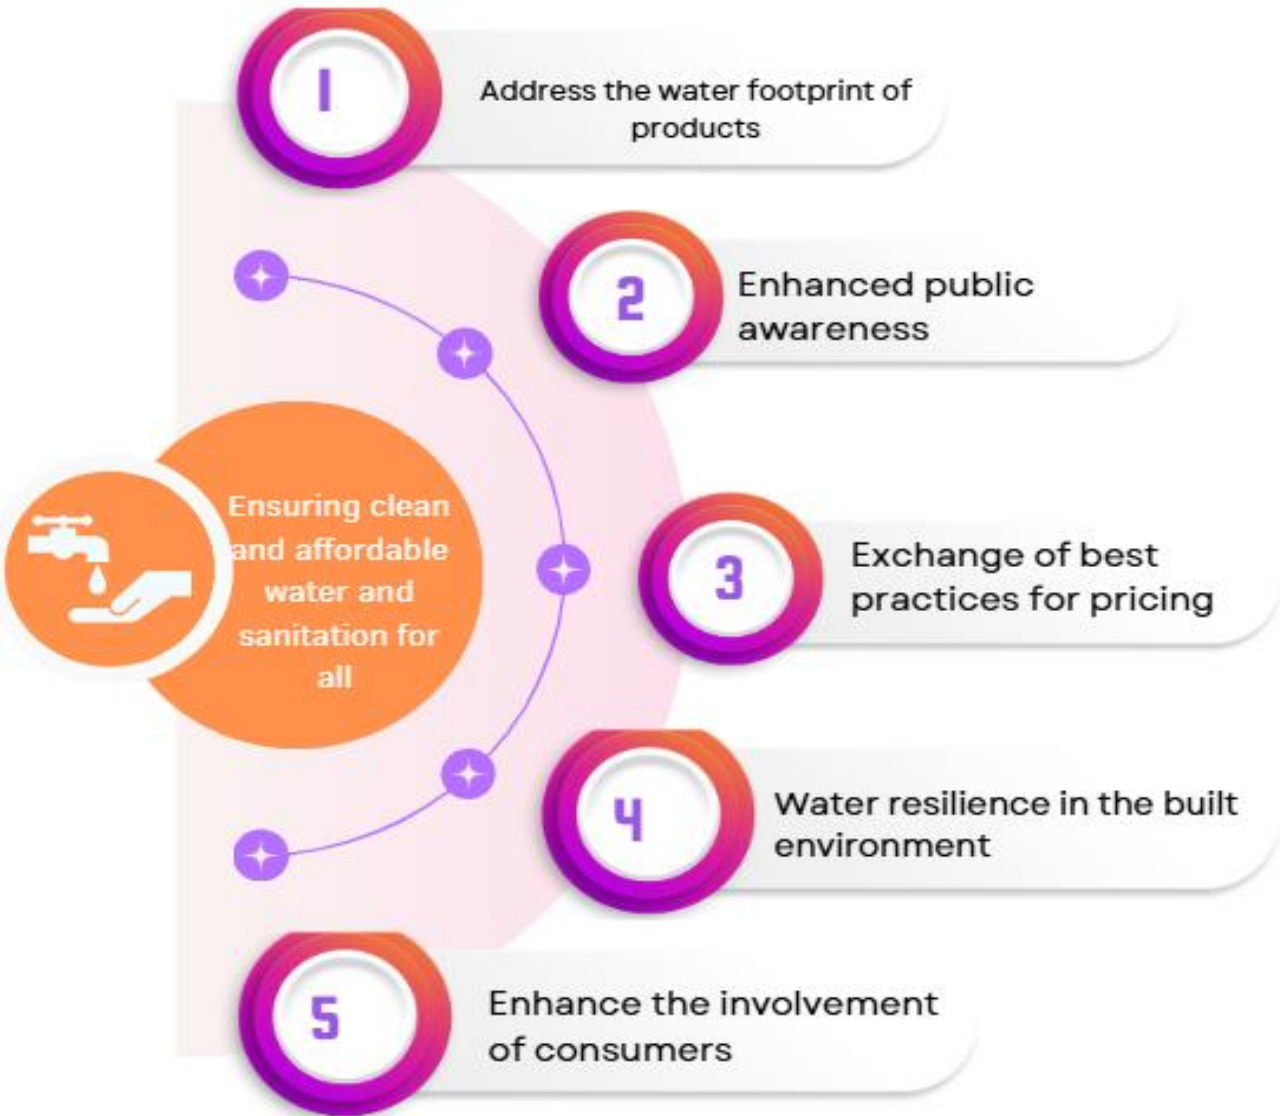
Ensuring clean and affordable water and sanitation for all

1
Address the water footprint of products

2
Enhanced public awareness

3
Exchange of best practices for pricing

4
Water resilience in the built environment

5
Enhance the involvement of consumers